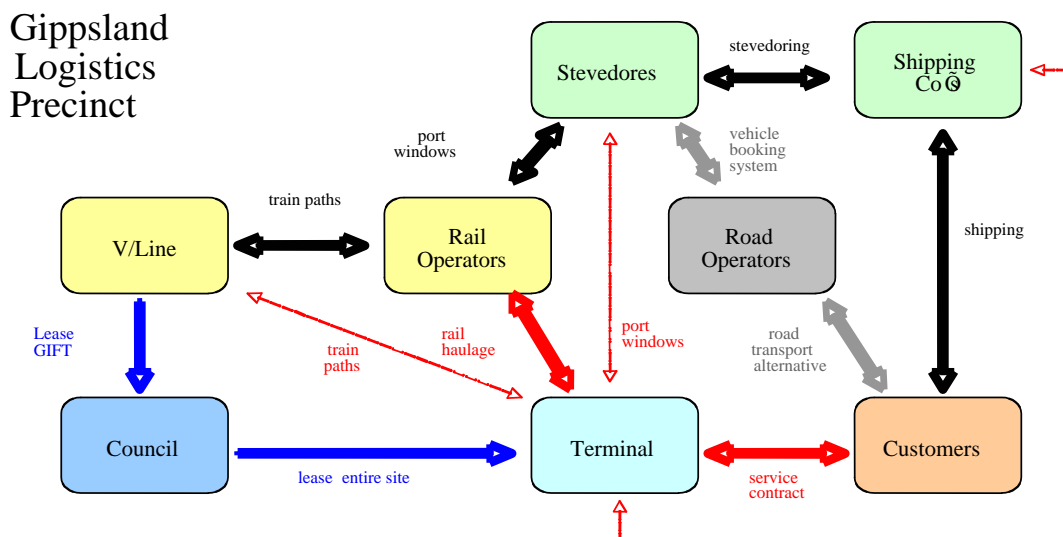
Gippsland Logistics Precinct

Stevedores

stevedoring

Shipping Co©

port windows

vehicle booking system

train paths

V/Line

Rail Operators

Road Operators

shipping

Lease GIFT

train paths

rail haulage

port windows

road transport alternative

Council

Terminal

Customers

lease entire site

service contract